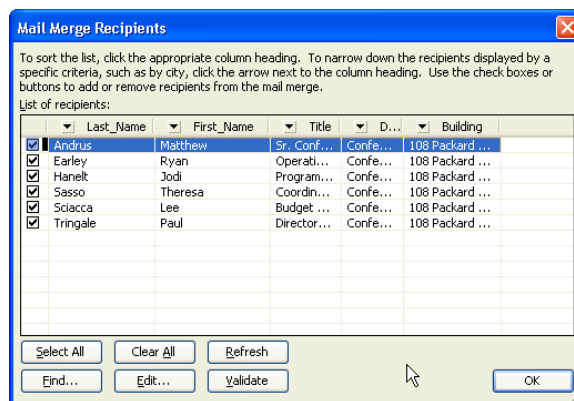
Mail Merge Recipients

To sort the list, click the appropriate column heading. To narrow down the recipients displayed by a specific criteria, such as by city, click the arrow next to the column heading. Use the check boxes or buttons to add or remove recipients from the mail merge.

List of recipients:

| | Last_Name | First_Name | Title | D... | Building |
|---|---|---|---|---|---|
| ☑ | Andrus | Matthew | Sr. Conf... | Confe... | 108 Packard ... |
| ☑ | Earley | Ryan | Operati... | Confe... | 108 Packard ... |
| ☑ | Hanelt | Jodi | Program... | Confe... | 108 Packard ... |
| ☑ | Sasso | Theresa | Coordin... | Confe... | 108 Packard ... |
| ☑ | Sciacca | Lee | Budget ... | Confe... | 108 Packard ... |
| ☑ | Tringale | Paul | Director... | Confe... | 108 Packard ... |

Select All | Clear All | Refresh

Find... | Edit... | Validate | OK